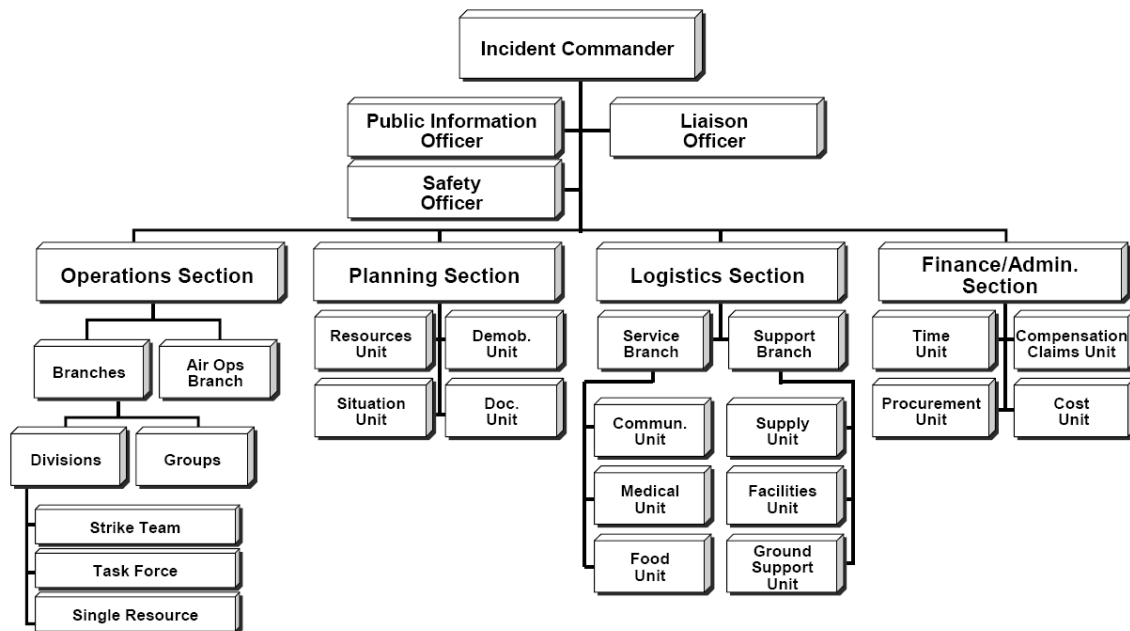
Incident Commander

Public Information Officer

Liaison Officer

Safety Officer

Operations Section

Branches

Air Ops Branch

Divisions

Groups

Strike Team

Task Force

Single Resource

Planning Section

Resources Unit

Demob. Unit

Situation Unit

Doc. Unit

Logistics Section

Service Branch

Support Branch

Commun. Unit

Medical Unit

Food Unit

Supply Unit

Facilities Unit

Ground Support Unit

Finance/Admin. Section

Time Unit

Compensation Claims Unit

Procurement Unit

Cost Unit